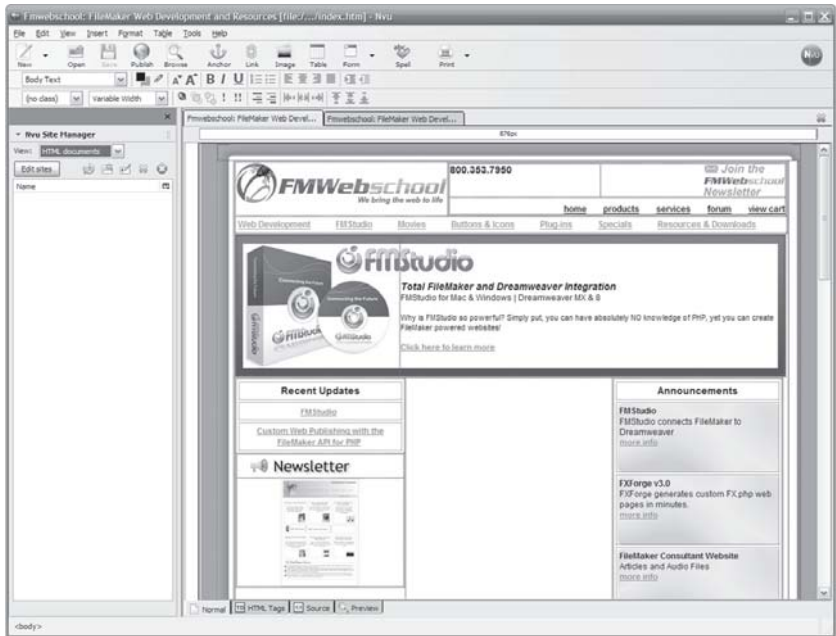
Fmwebschool: FileMaker Web Development and Resources [file:/.../index.htm] - Nvu

File Edit View Insert Format Table Tools Help

New Open Save Publish Browse Anchor Link Image Table Form Spell Print

Body Text

(no class) Variable Width

Nvu Site Manager

View: HTML documents

Edit sites

Name

Fmwebschool: FileMaker Web Devel... Fmwebschool: FileMaker Web Devel...

876px

FMWebschool
We bring the web to life

800.353.7950

Join the FMWebschool Newsletter

home products services forum view cart

Web Development FMStudio Movies Buttons & Icons Plug-ins Specials Resources & Downloads

FMStudio

Total FileMaker and Dreamweaver Integration
FMStudio for Mac & Windows | Dreamweaver MX & 8

Why is FMStudio so powerful? Simply put, you can have absolutely NO knowledge of PHP, yet you can create FileMaker powered websites!

Click here to learn more

Recent Updates

FMStudio

Custom Web Publishing with the FileMaker API for PHP

Newsletter

Announcements

FMStudio
FMStudio connects FileMaker to Dreamweaver
more info

FXForge v3.0
FXForge generates custom FX.php web pages in minutes.
more info

FileMaker Consultant Website
Articles and Audio Files
more info

Normal HTML Tags Source Preview

<body>